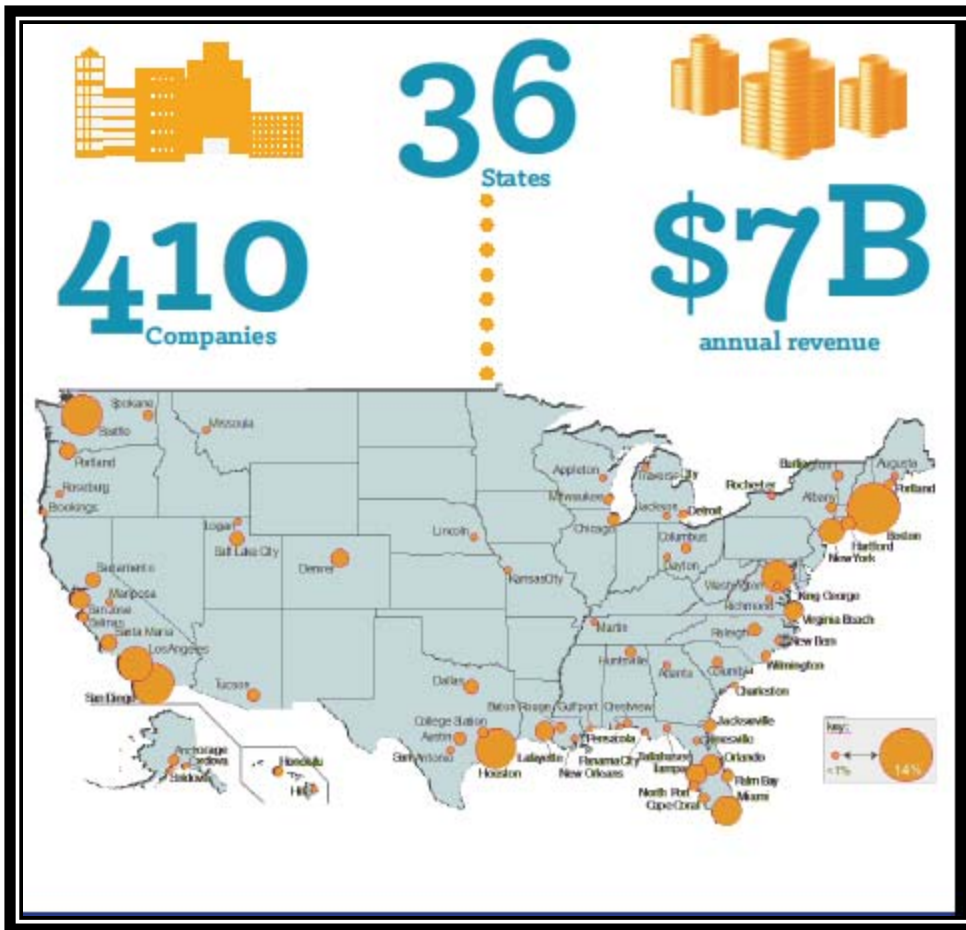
36
States

410
Companies

$7B
annual revenue

Spokane
Seattle
Missoula
Portland
Roseburg
Brookings
Logan
Salt Lake City
Denver
Sacramento
Mariposa
San Jose
Salinas
Santa Maria
Los Angeles
San Diego
Tucson
Lincoln
Kansas City
Appleton
Traverse City
Milwaukee
Jackson
Detroit
Chicago
Columbus
Dayton
Rochester
Burlington
Augusta
Portland
Albany
Boston
Hartford
New York
Washington
King George
Richmond
Virginia Beach
Raleigh
New Bern
Wilmington
Martin
Huntsville
Atlanta
Columbia
Charleston
Dallas
Baton Rouge
Gulfport
Crestview
College Station
Austin
San Antonio
Houston
Lafayette
Pensacola
Panama City
New Orleans
Tallahassee
Jacksonville
Gainesville
Orlando
Tampa
Palm Bay
North Port
Cape Coral
Miami
Anchorage
Cordova
Soldotna
Honolulu
Hilo
key:
<1%
14%